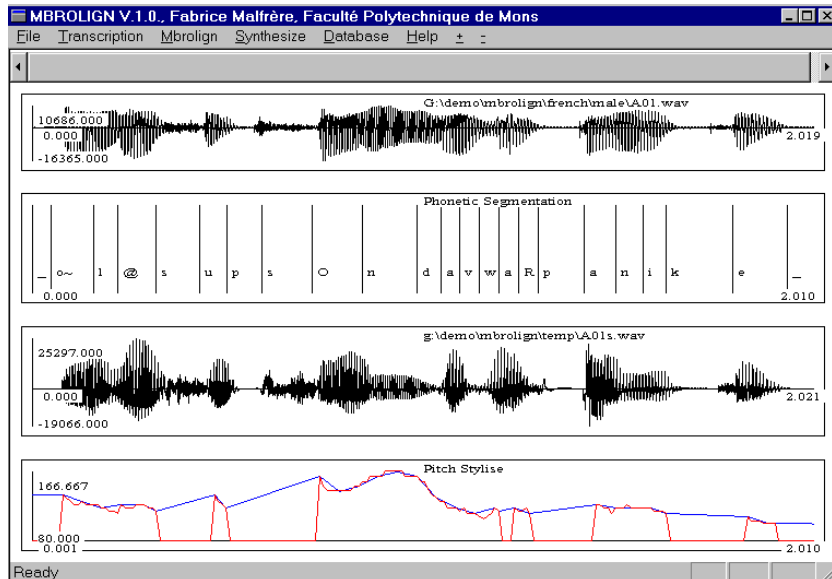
MBROLIGN V.1.0., Fabrice Malfrère, Faculté Polytechnique de Mons

File Transcription Mbrolign Synthesize Database Help + -

G:\demo\mbrolign\french\male\A01.wav
10686.000
0.000
-16365.000
2.019

Phonetic Segmentation
_ o~ l @ s u p s O n d a v w a R p a n i k e _
0.000
2.010

g:\demo\mbrolign\temp\A01s.wav
25297.000
0.000
-19066.000
2.021

Pitch Stylise
166.667
80.000
0.001
2.010

Ready